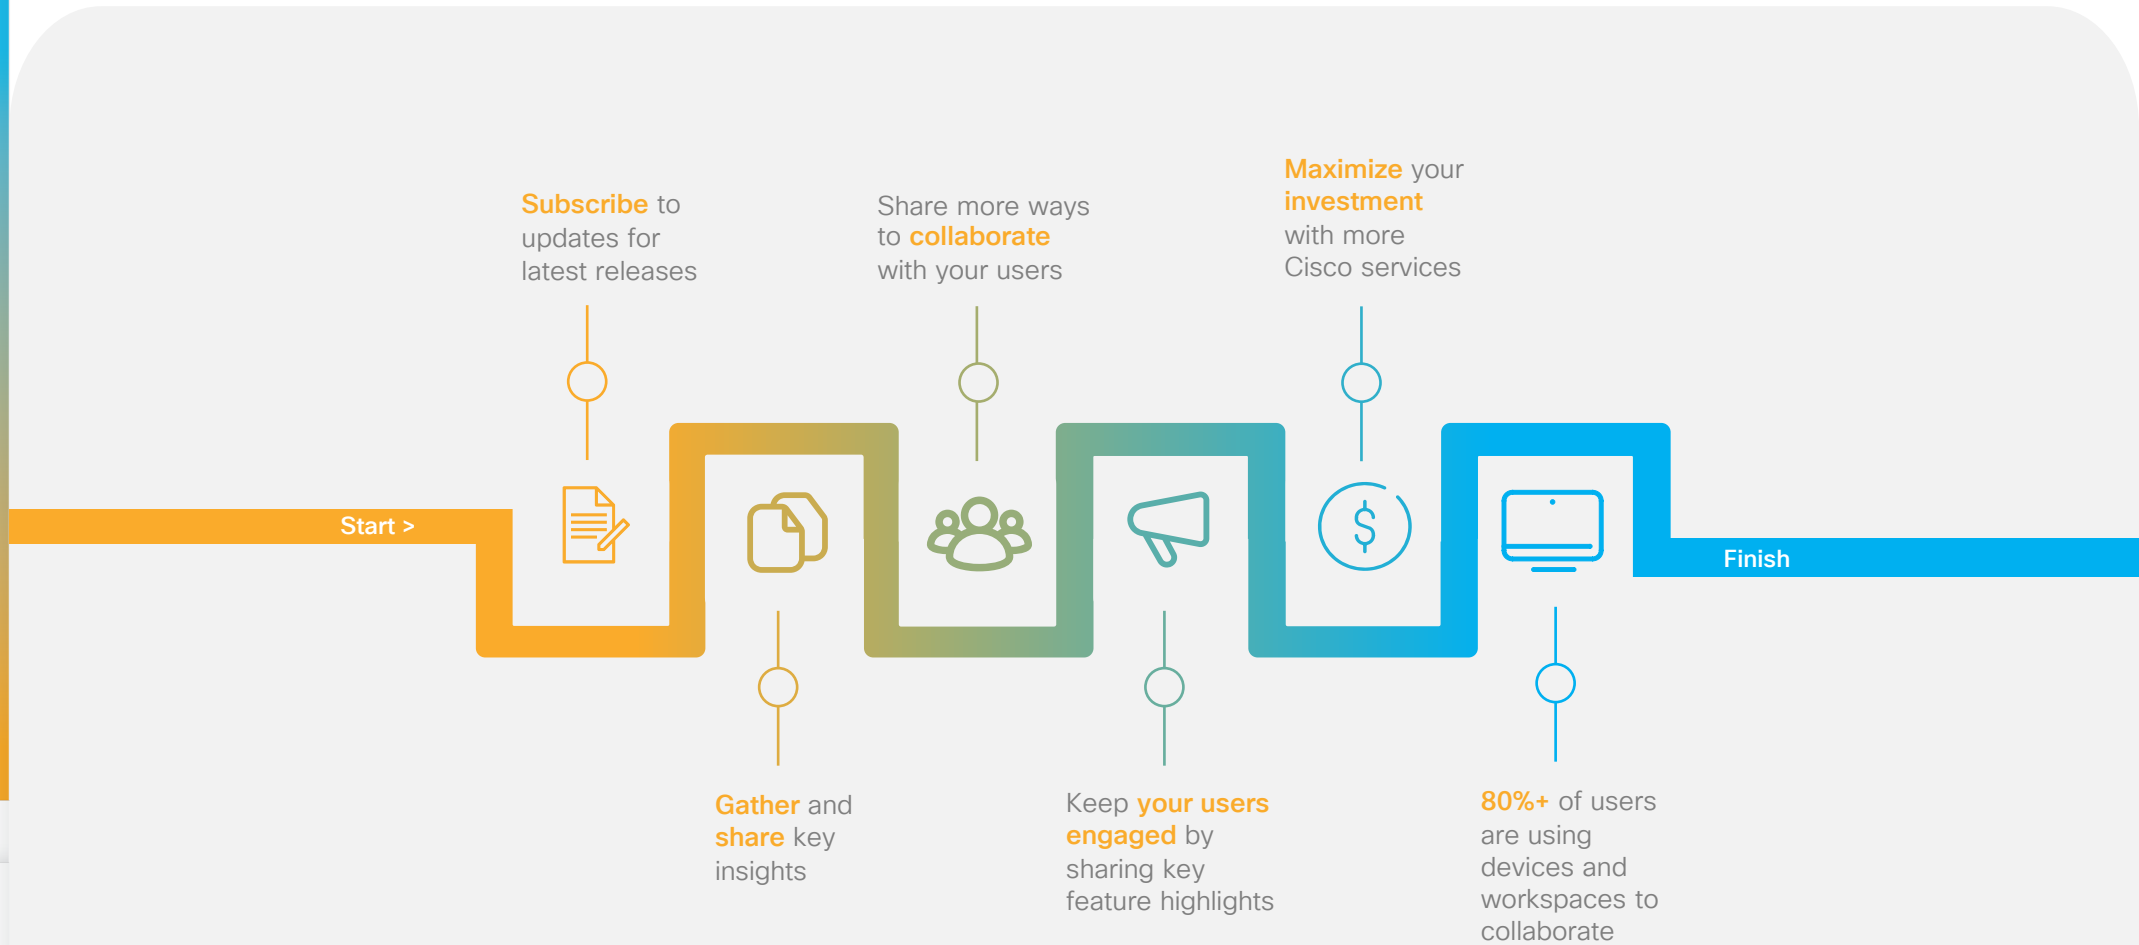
Start >

Subscribe to updates for latest releases

Gather and share key insights

Share more ways to collaborate with your users

Keep your users engaged by sharing key feature highlights

Maximize your investment with more Cisco services

80%+ of users are using devices and workspaces to collaborate

Finish